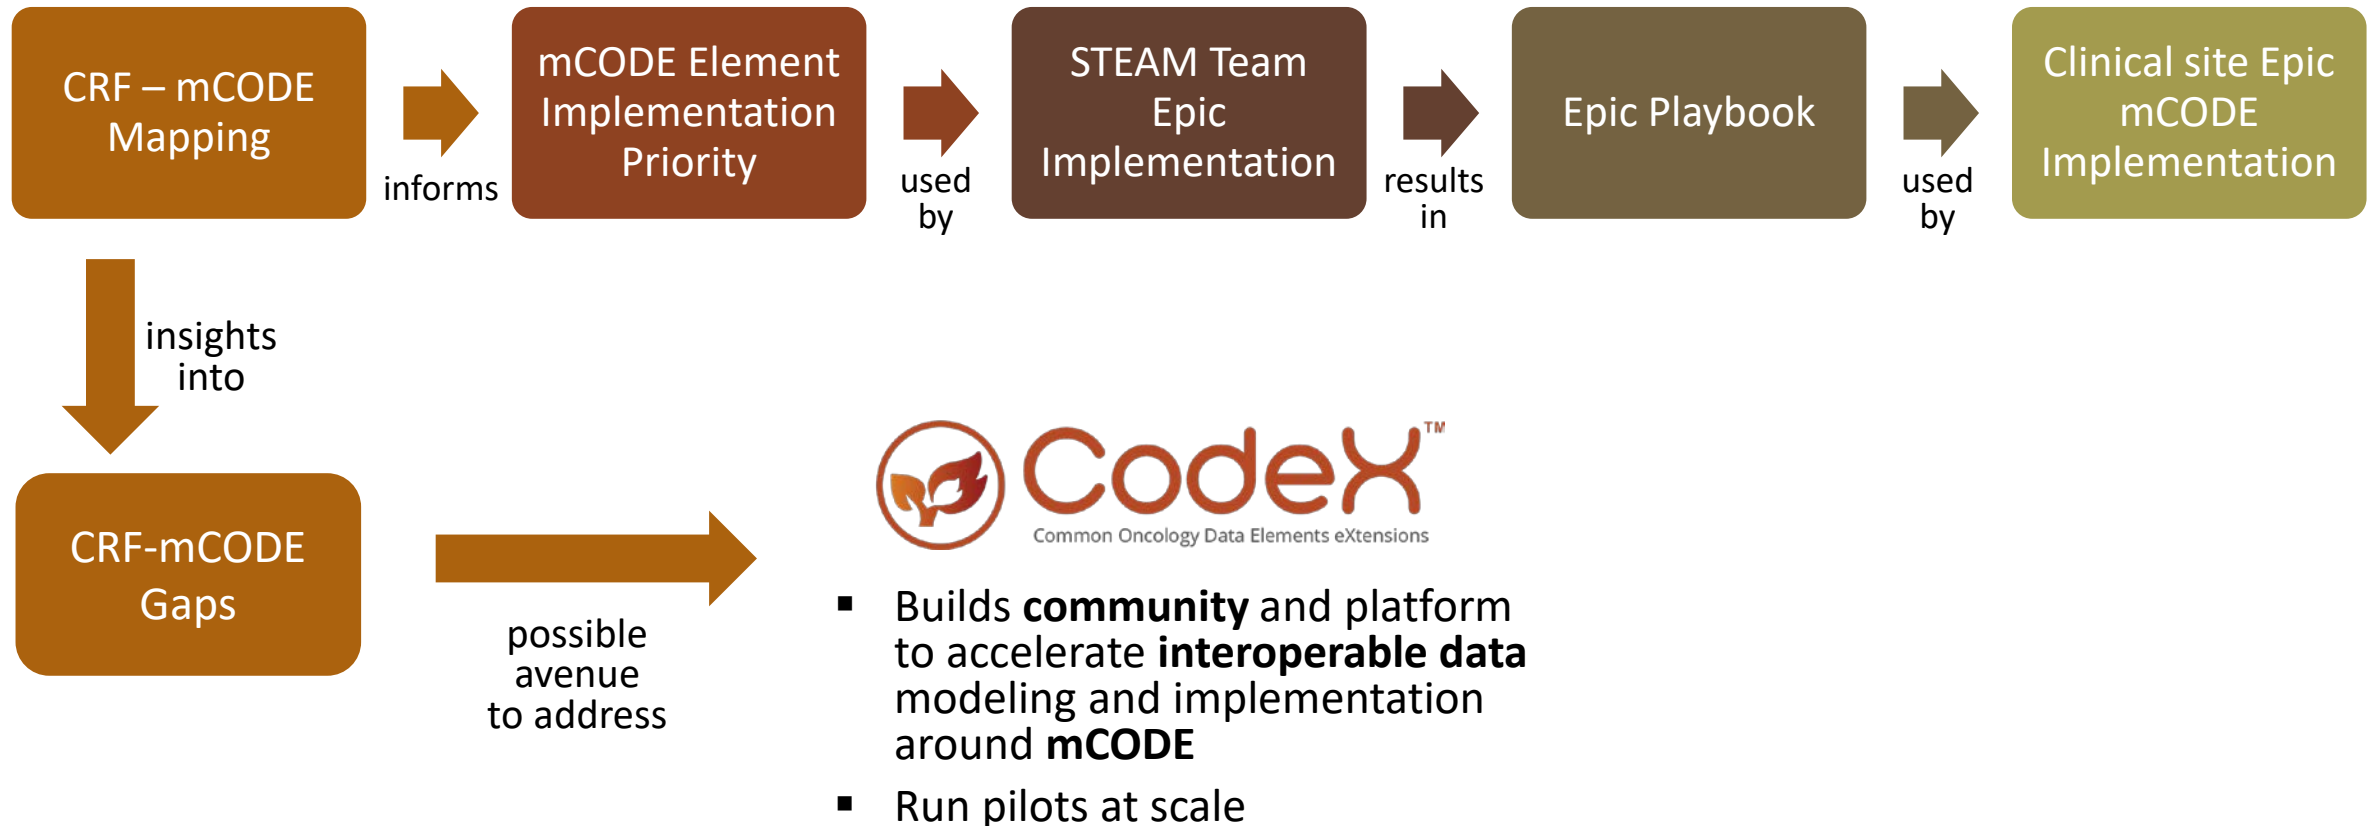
CRF – mCODE Mapping

informs

mCODE Element Implementation Priority

used by

STEAM Team Epic Implementation

results in

Epic Playbook

used by

Clinical site Epic mCODE Implementation

insights into

CRF-mCODE Gaps

possible avenue to address

CodeX™
Common Oncology Data Elements eXtensions

▪ Builds **community** and platform to accelerate **interoperable data** modeling and implementation around **mCODE**

▪ Run pilots at scale